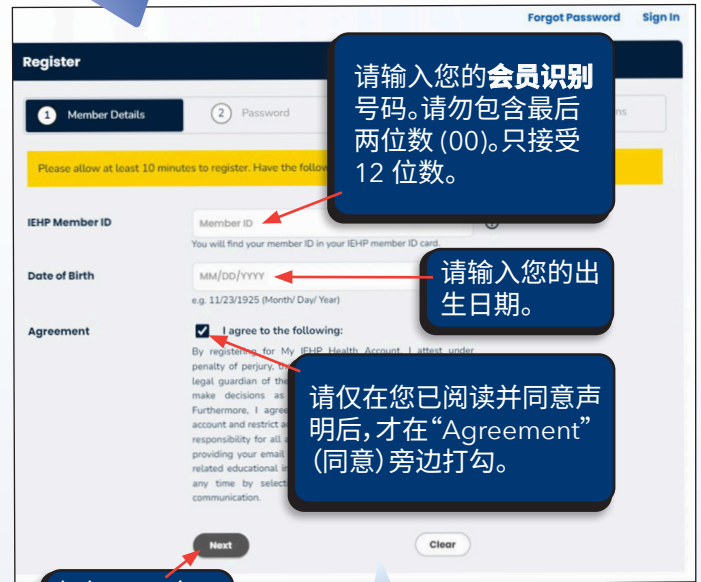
Forgot Password Sign In

Register

1 Member Details
2 Password
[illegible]ns

Please allow at least 10 minutes to register. Have the follo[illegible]

请输入您的**会员识别**号码。请勿包含最后两位数 (00)。只接受 12 位数。

IEHP Member ID
Member ID
You will find your member ID in your IEHP member ID card.

Date of Birth
MM/DD/YYYY
e.g. 11/23/1925 (Month/ Day/ Year)

请输入您的出生日期。

Agreement
I agree to the following:
By registering for My IEHP Health Account, I attest under penalty of perjury, t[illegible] legal guardian of the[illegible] make decisions as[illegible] Furthermore, I agre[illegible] account and restrict a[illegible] responsibility for all a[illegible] providing your email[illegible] related educational i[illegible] any time by select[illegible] communication.

请仅在您已阅读并同意声明后，才在“Agreement”(同意) 旁边打勾。

Next
Clear

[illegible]